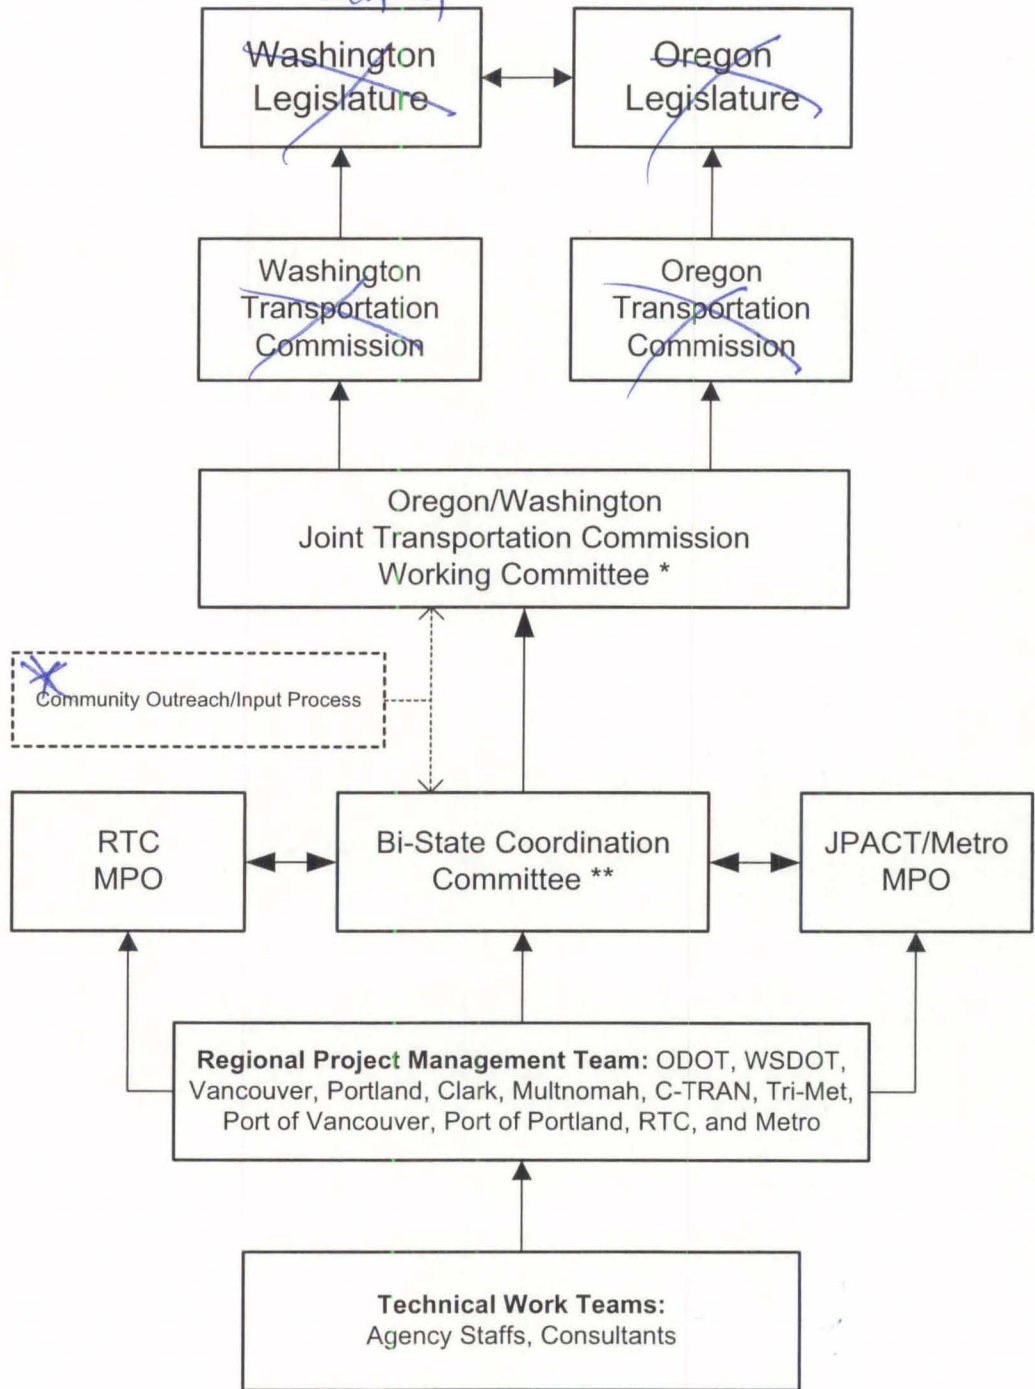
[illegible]

Washington Legislature

Oregon Legislature

Washington Transportation Commission

Oregon Transportation Commission

Oregon/Washington Joint Transportation Commission Working Committee *

Community Outreach/Input Process

RTC MPO

Bi-State Coordination Committee **

JPACT/Metro MPO

**Regional Project Management Team:** ODOT, WSDOT, Vancouver, Portland, Clark, Multnomah, C-TRAN, Tri-Met, Port of Vancouver, Port of Portland, RTC, and Metro

**Technical Work Teams:** Agency Staffs, Consultants